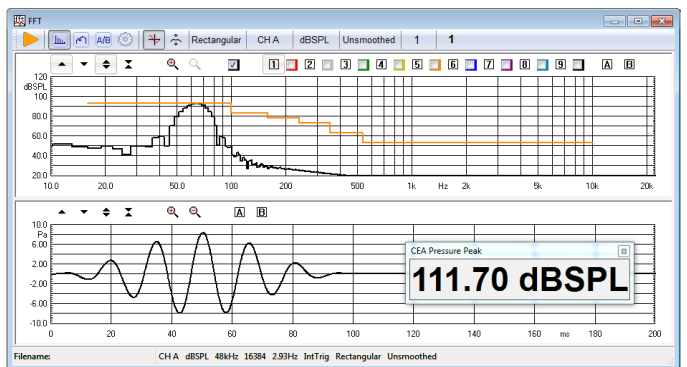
FFT

A/B Rectangular CH A dBSPL Unsmoothed 1 1

1 2 3 4 5 6 7 8 9 A B

120 dBSPL 100 80.0 60.0 40.0 20.0

10.0 20.0 50.0 100 200 500 1k Hz 2k 5k 10k 20k

A B

10.0 Pa 6.00 2.00 -2.00 -6.00 -10.0

0 20 40 60 80 100 120 140 160 ms 180 200

CEA Pressure Peak

111.70 dBSPL

Filename: CH A dBSPL 48kHz 16384 2.93Hz IntTrig Rectangular Unsmoothed